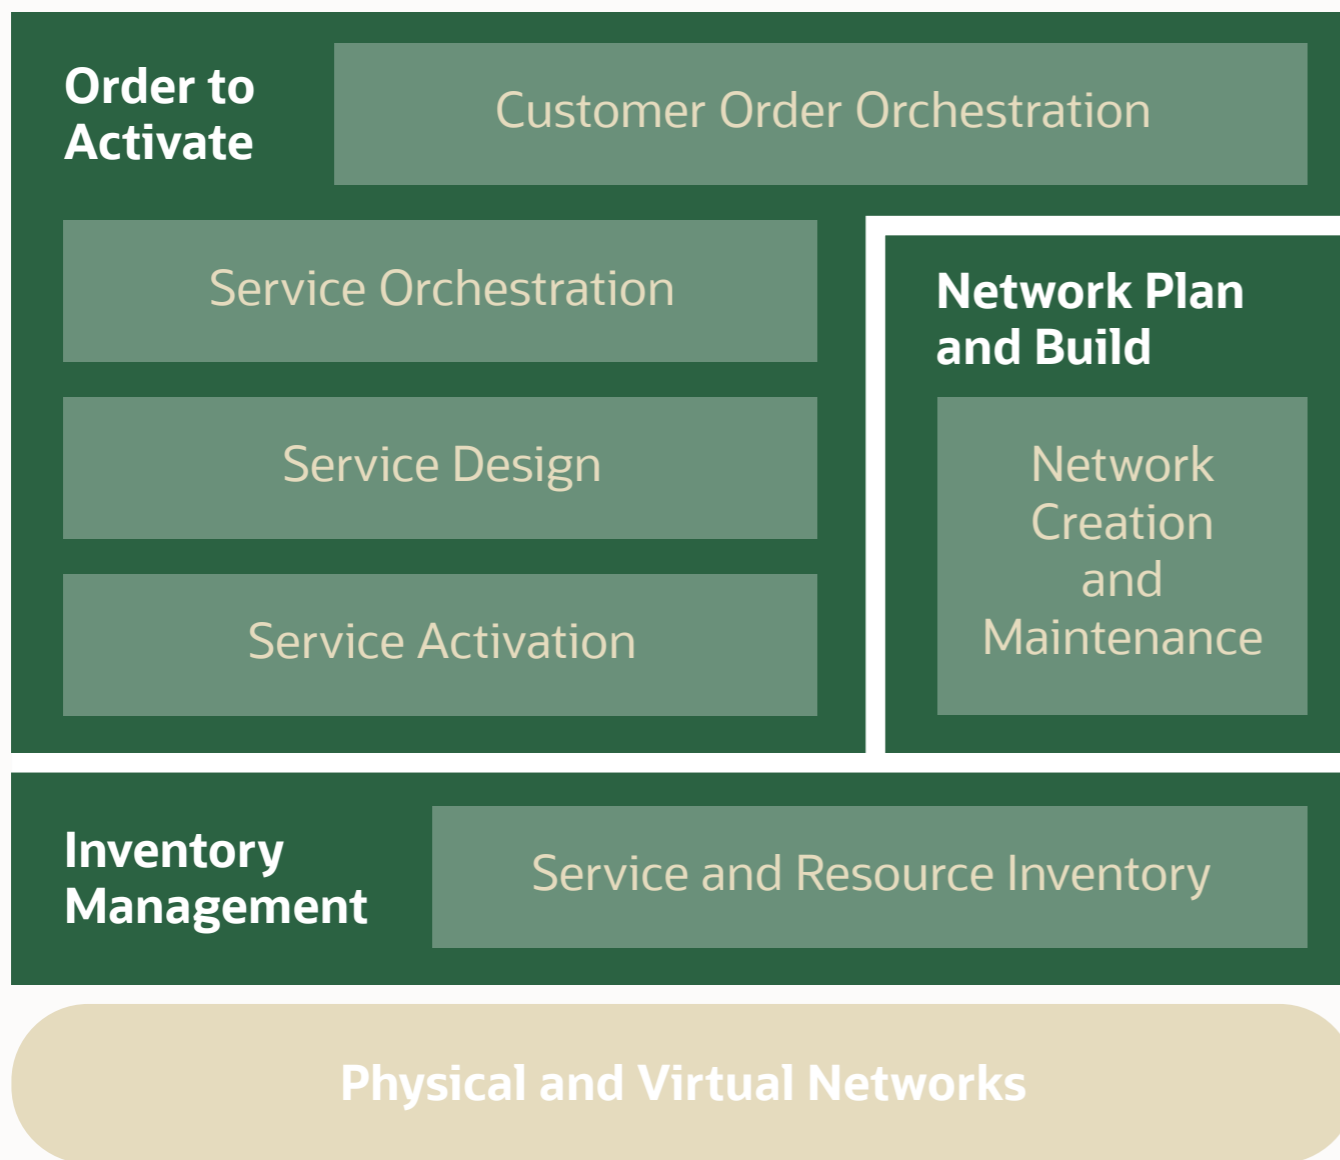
Order to Activate

Customer Order Orchestration

Service Orchestration

Service Design

Service Activation

Network Plan and Build

Network Creation and Maintenance

Inventory Management

Service and Resource Inventory

Physical and Virtual Networks